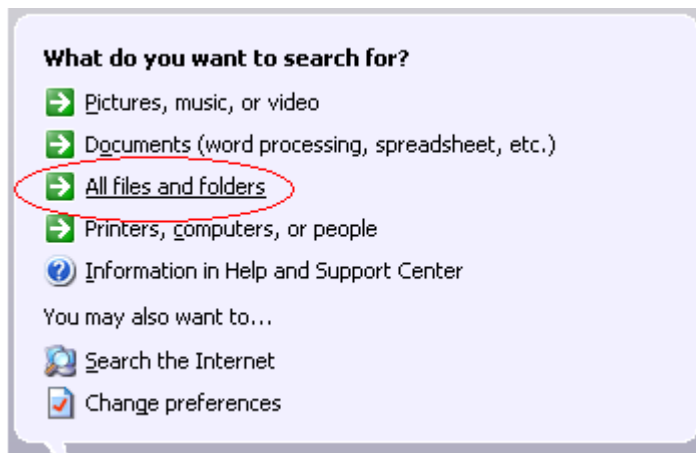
What do you want to search for?

Pictures, music, or video

Documents (word processing, spreadsheet, etc.)

All files and folders

Printers, computers, or people

Information in Help and Support Center

You may also want to...

Search the Internet

Change preferences